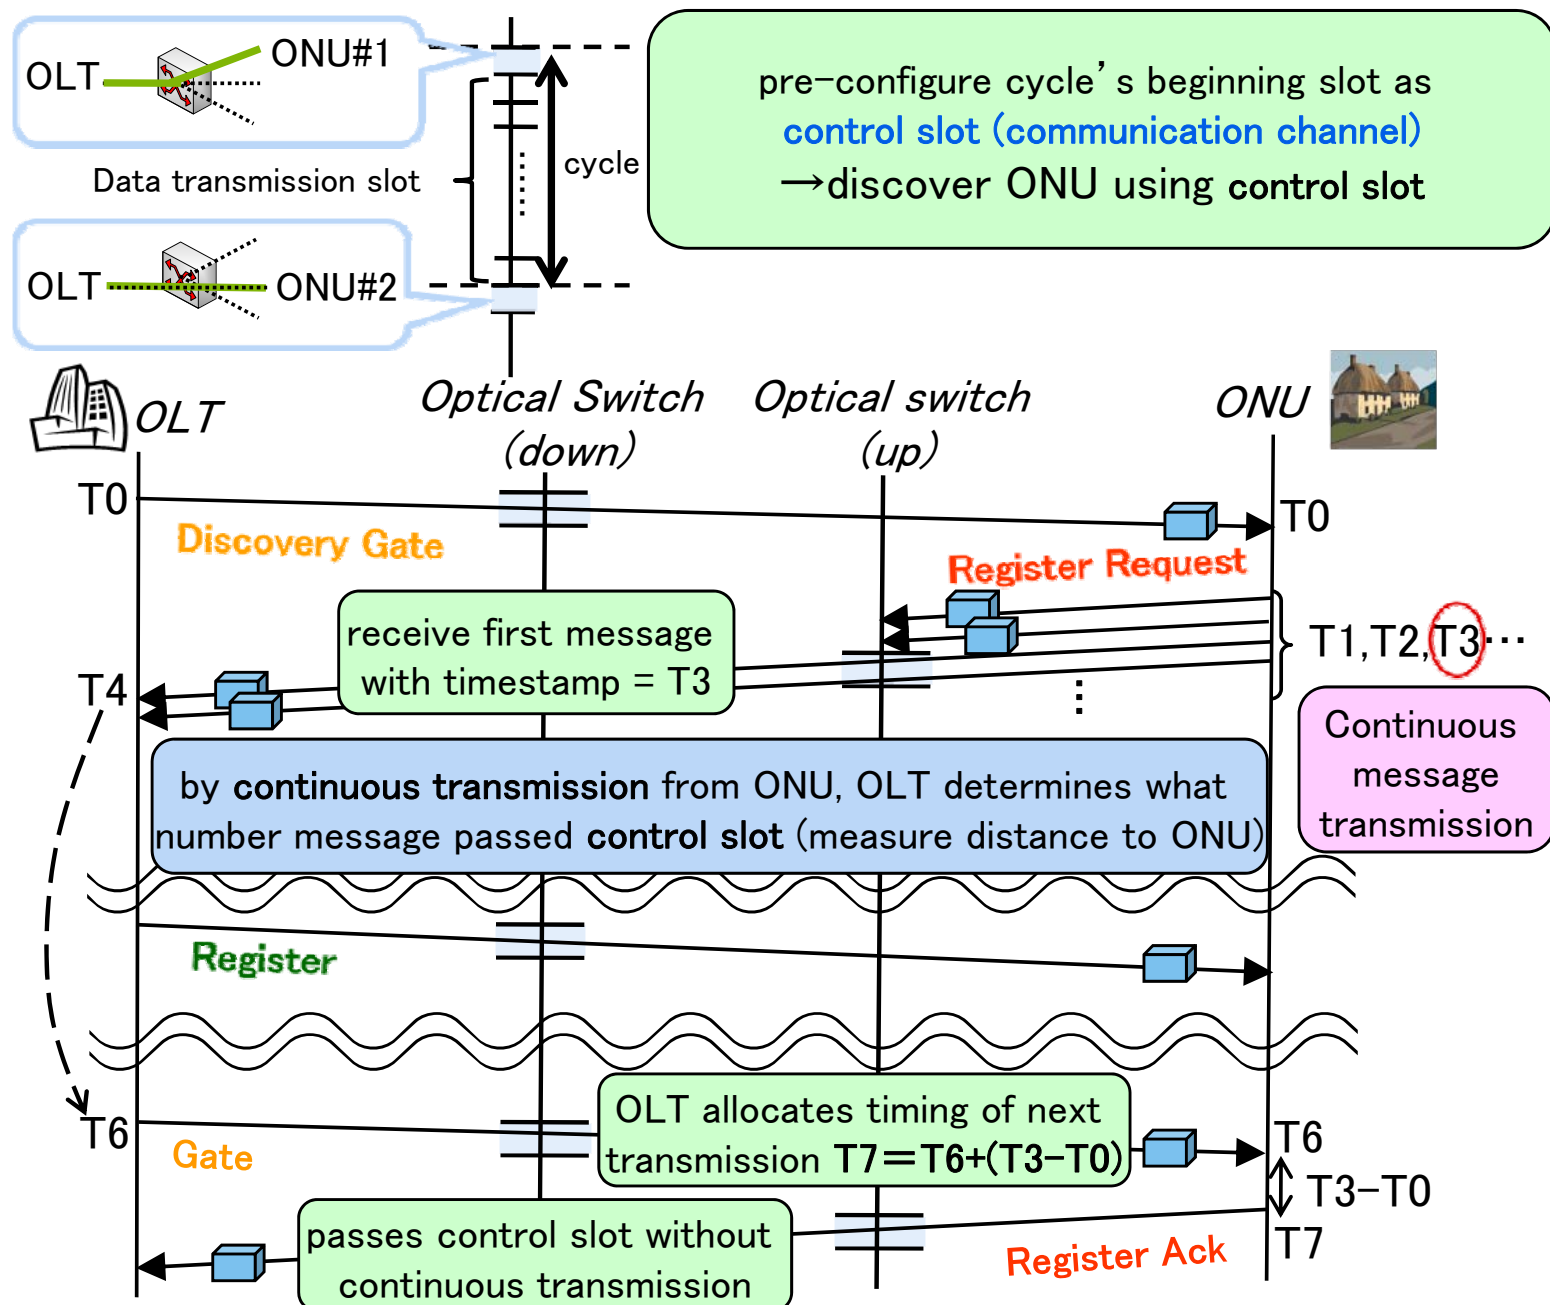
OLT

ONU#1

Data transmission slot

OLT

ONU#2

cycle

pre-configure cycle's beginning slot as control slot (communication channel) →discover ONU using control slot

OLT

Optical Switch (down)

Optical switch (up)

ONU

T0

Discovery Gate

T0

Register Request

receive first message with timestamp = T3

T1,T2,T3…

T4

Continuous message transmission

by continuous transmission from ONU, OLT determines what number message passed control slot (measure distance to ONU)

Register

T6

Gate

OLT allocates timing of next transmission T7＝T6+(T3−T0)

T6

T3−T0

T7

passes control slot without continuous transmission

Register Ack